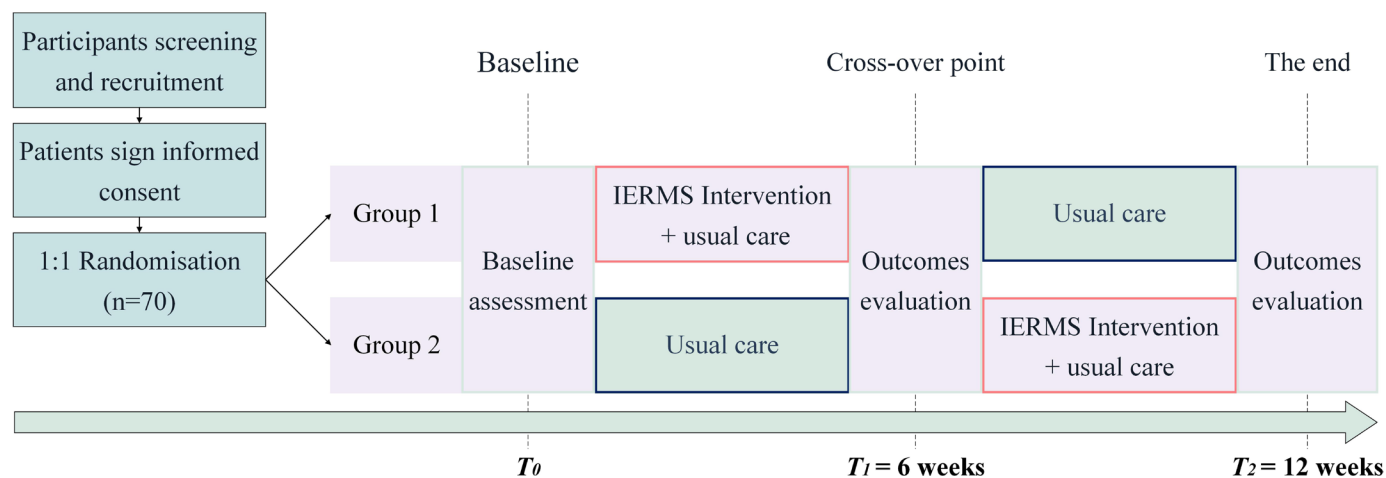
Participants screening and recruitment

Patients sign informed consent

1:1 Randomisation (n=70)

Baseline

Cross-over point

The end

Group 1

Group 2

Baseline assessment

IERMS Intervention + usual care

Usual care

Outcomes evaluation

Usual care

IERMS Intervention + usual care

Outcomes evaluation

$T_0$

$T_1$ = 6 weeks

$T_2$ = 12 weeks